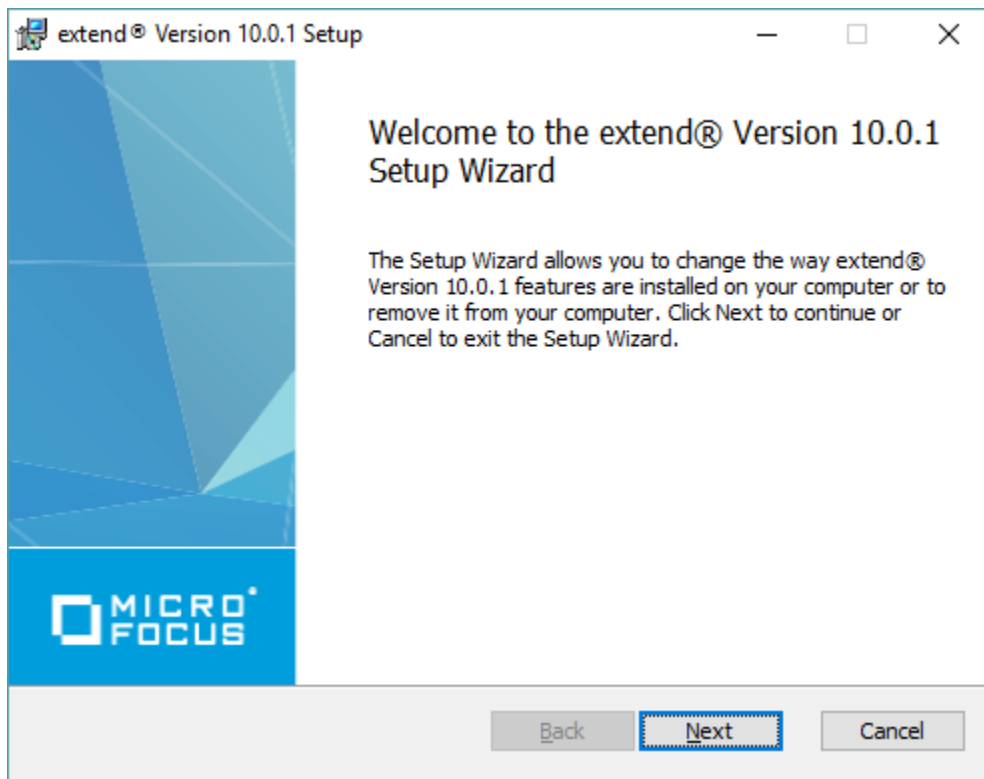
extend® Version 10.0.1 Setup

Welcome to the extend® Version 10.0.1 Setup Wizard

The Setup Wizard allows you to change the way extend® Version 10.0.1 features are installed on your computer or to remove it from your computer. Click Next to continue or Cancel to exit the Setup Wizard.

MICRO FOCUS

Back
Next
Cancel